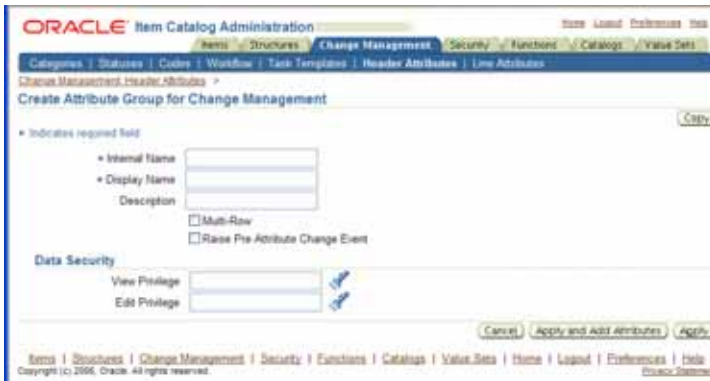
ORACLE Item Catalog Administration

Home Logout Preferences Help

Items Structures Change Management Security Functions Catalogs Value Sets

Categories | Statuses | Codes | Workflow | Task Templates | Header Attributes | Line Attributes

Change Management: Header Attributes >

Create Attribute Group for Change Management

Copy

* Indicates required field

* Internal Name

* Display Name

Description

Multi-Row

Raise Pre Attribute Change Event

Data Security

View Privilege

Edit Privilege

Cancel Apply and Add Attributes Apply

Items | Structures | Change Management | Security | Functions | Catalogs | Value Sets | Home | Logout | Preferences | Help

Copyright (c) 2006, Oracle. All rights reserved.

Privacy Statement